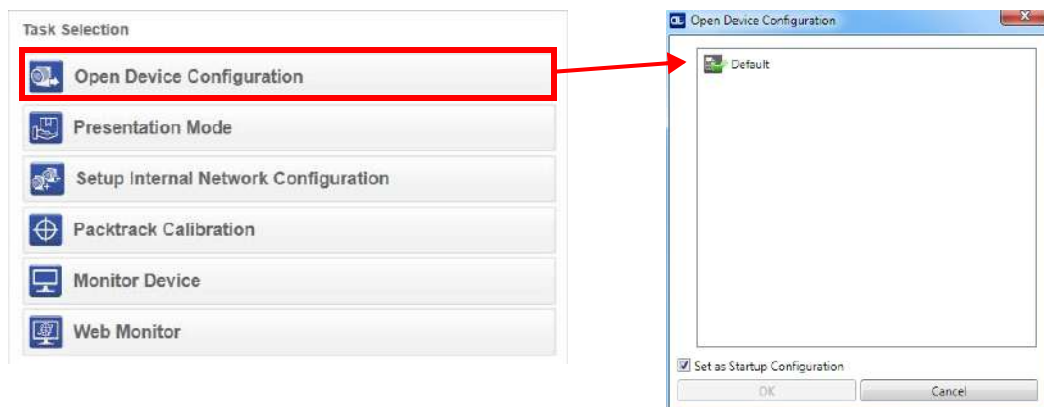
Task Selection

Open Device Configuration

Presentation Mode

Setup Internal Network Configuration

Packtrack Calibration

Monitor Device

Web Monitor

Open Device Configuration

Default

Set as Startup Configuration

OK

Cancel